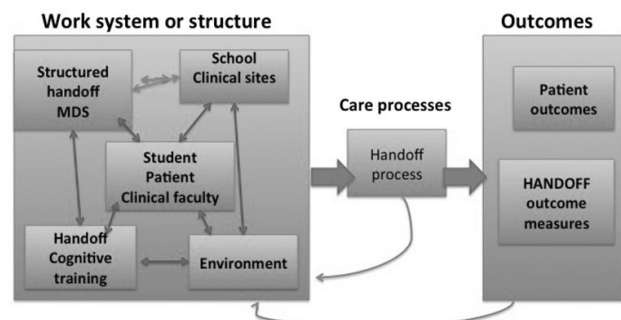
Work system or structure

Structured handoff MDS

School Clinical sites

Student Patient Clinical faculty

Handoff Cognitive training

Environment

Care processes

Handoff process

Outcomes

Patient outcomes

HANDOFF outcome measures